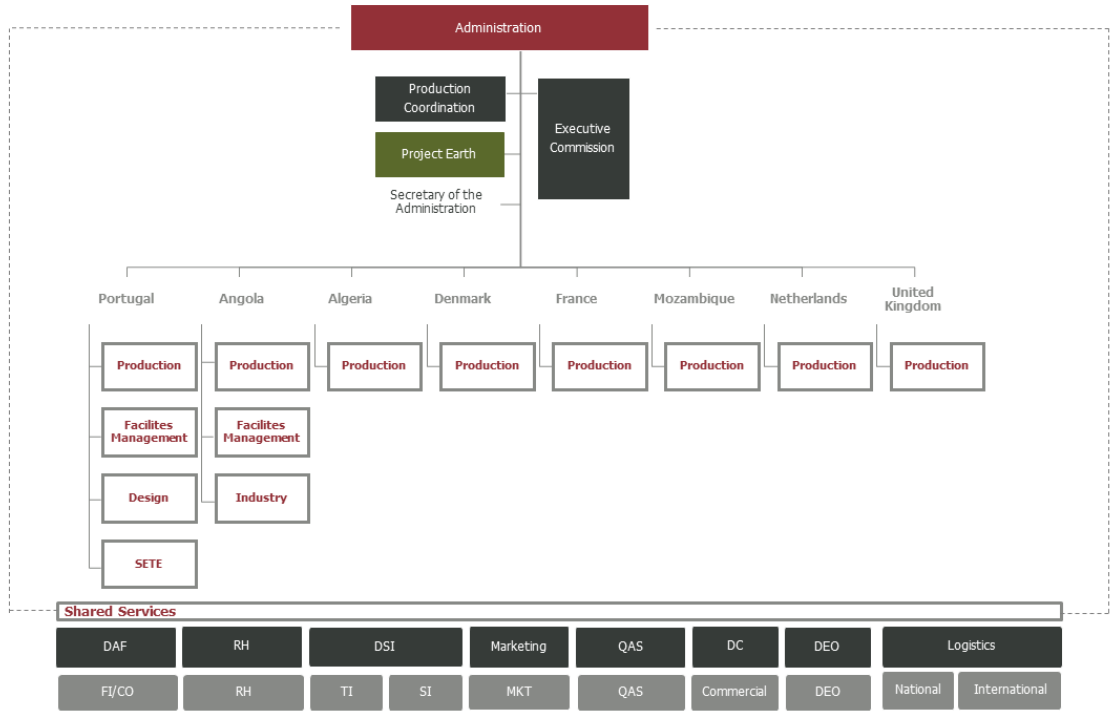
Administration

Production Coordination

Project Earth

Secretary of the Administration

Executive Commission

Portugal

Production

Facilites Management

Design

SETE

Angola

Production

Facilites Management

Industry

Algeria

Production

Denmark

Production

France

Production

Mozambique

Production

Netherlands

Production

United Kingdom

Production

Shared Services

| DAF | RH | DSI | | Marketing | QAS | DC | DEO | Logistics | |
|---|---|---|---|---|---|---|---|---|---|
| FI/CO | RH | TI | SI | MKT | QAS | Commercial | DEO | National | International |